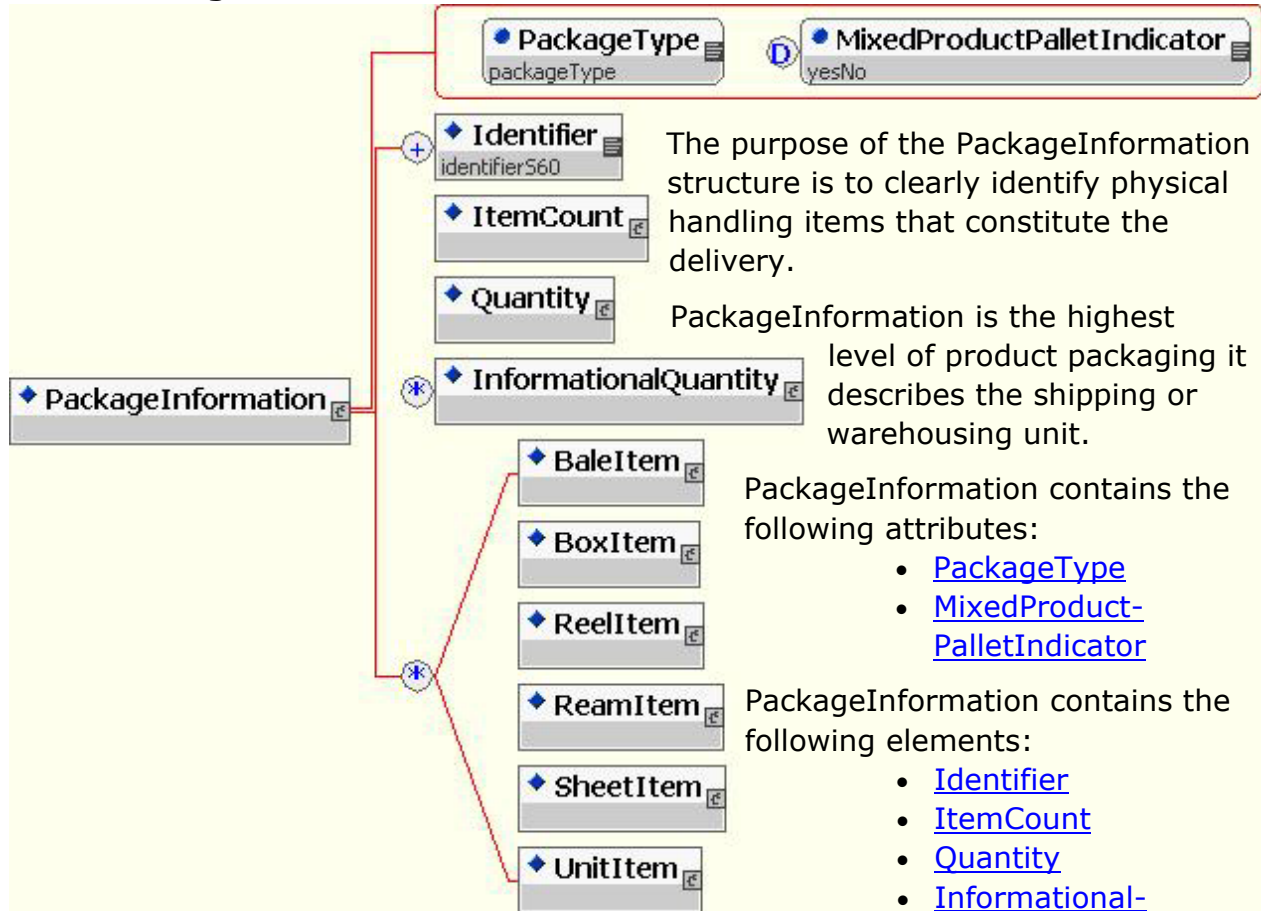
PackageType
packageType

D

MixedProductPalletIndicator
yesNo

+

Identifier
identifierS60

ItemCount

Quantity

PackageInformation

*

InformationalQuantity

BaleItem

BoxItem

ReelItem

*

ReamItem

SheetItem

UnitItem

The purpose of the PackageInformation structure is to clearly identify physical handling items that constitute the delivery.

PackageInformation is the highest level of product packaging it describes the shipping or warehousing unit.

PackageInformation contains the following attributes:

- PackageType
- MixedProductPalletIndicator

PackageInformation contains the following elements:

- Identifier
- ItemCount
- Quantity
- Informational-